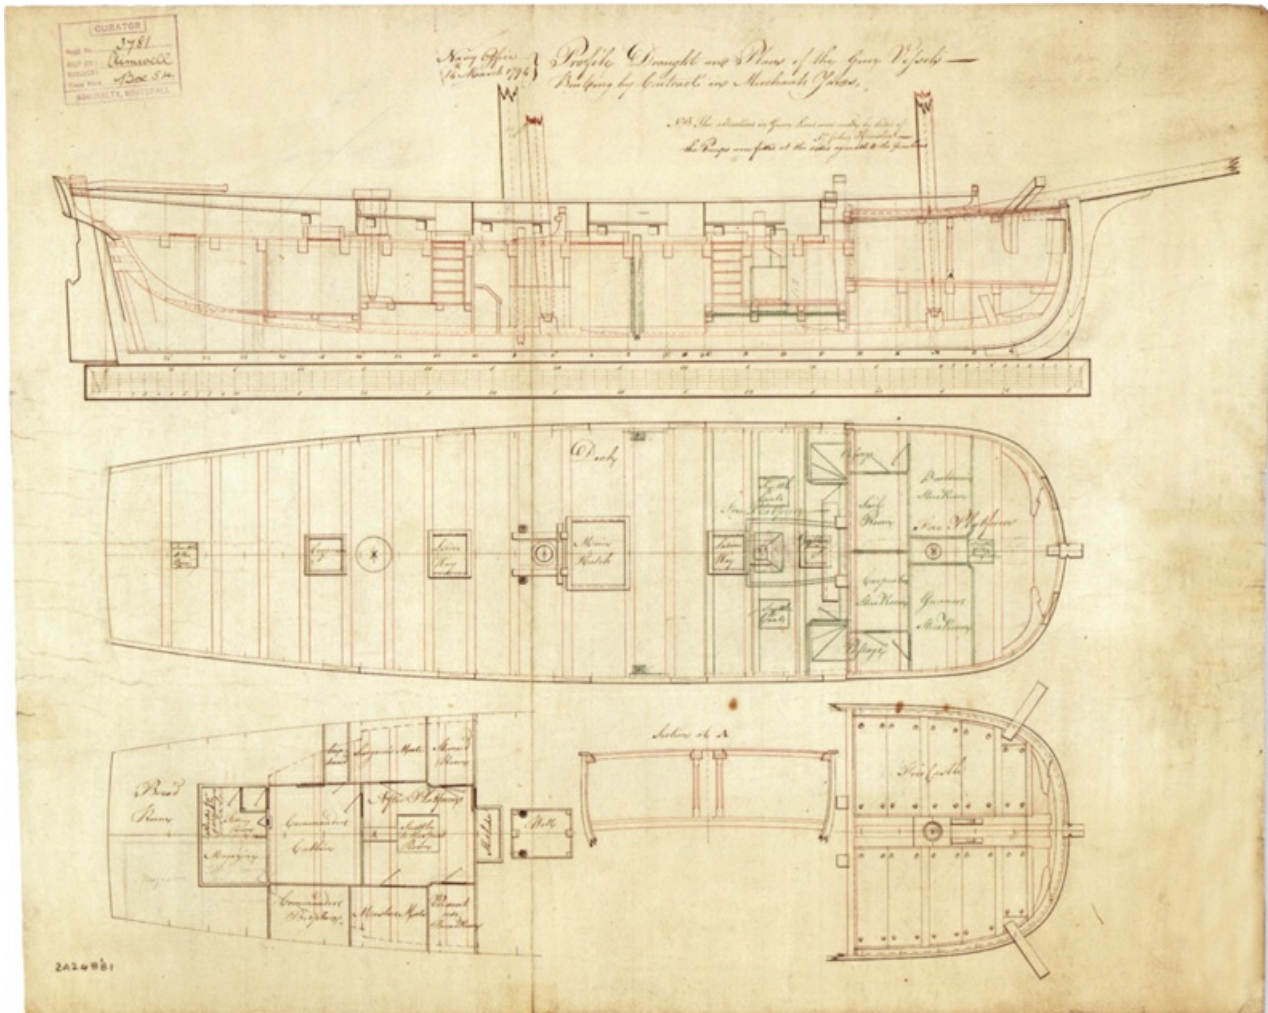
CURATOR
Regd. No. 3781
Admiralty Collection
Box 54

Navy Office
7th March 1796

Profile Draught and Plans of the Gun Vessels Building by Contract in Merchants Yards.

N.B. The alterations in Green Ink were made by Order of Sir John Henslow
The Pumps were fitted at the sides agreeable to the Green lines

Deck

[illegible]

Capstan

Cabin Way

Main Hatch

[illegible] Way

Scuttle

Passage

Sail Room

Boatswain Store Room

Fore Platform

Carpenters Store Room

Gunners Store Room

Passage

Bread Room

Magazine

Commanders Cabbin

Master's Mate

Steward Room

After Platform

Scuttle

Well

Commanders Store Room

Masters Mate

Steward Room

Section at A

Fore Castle

2A2488I